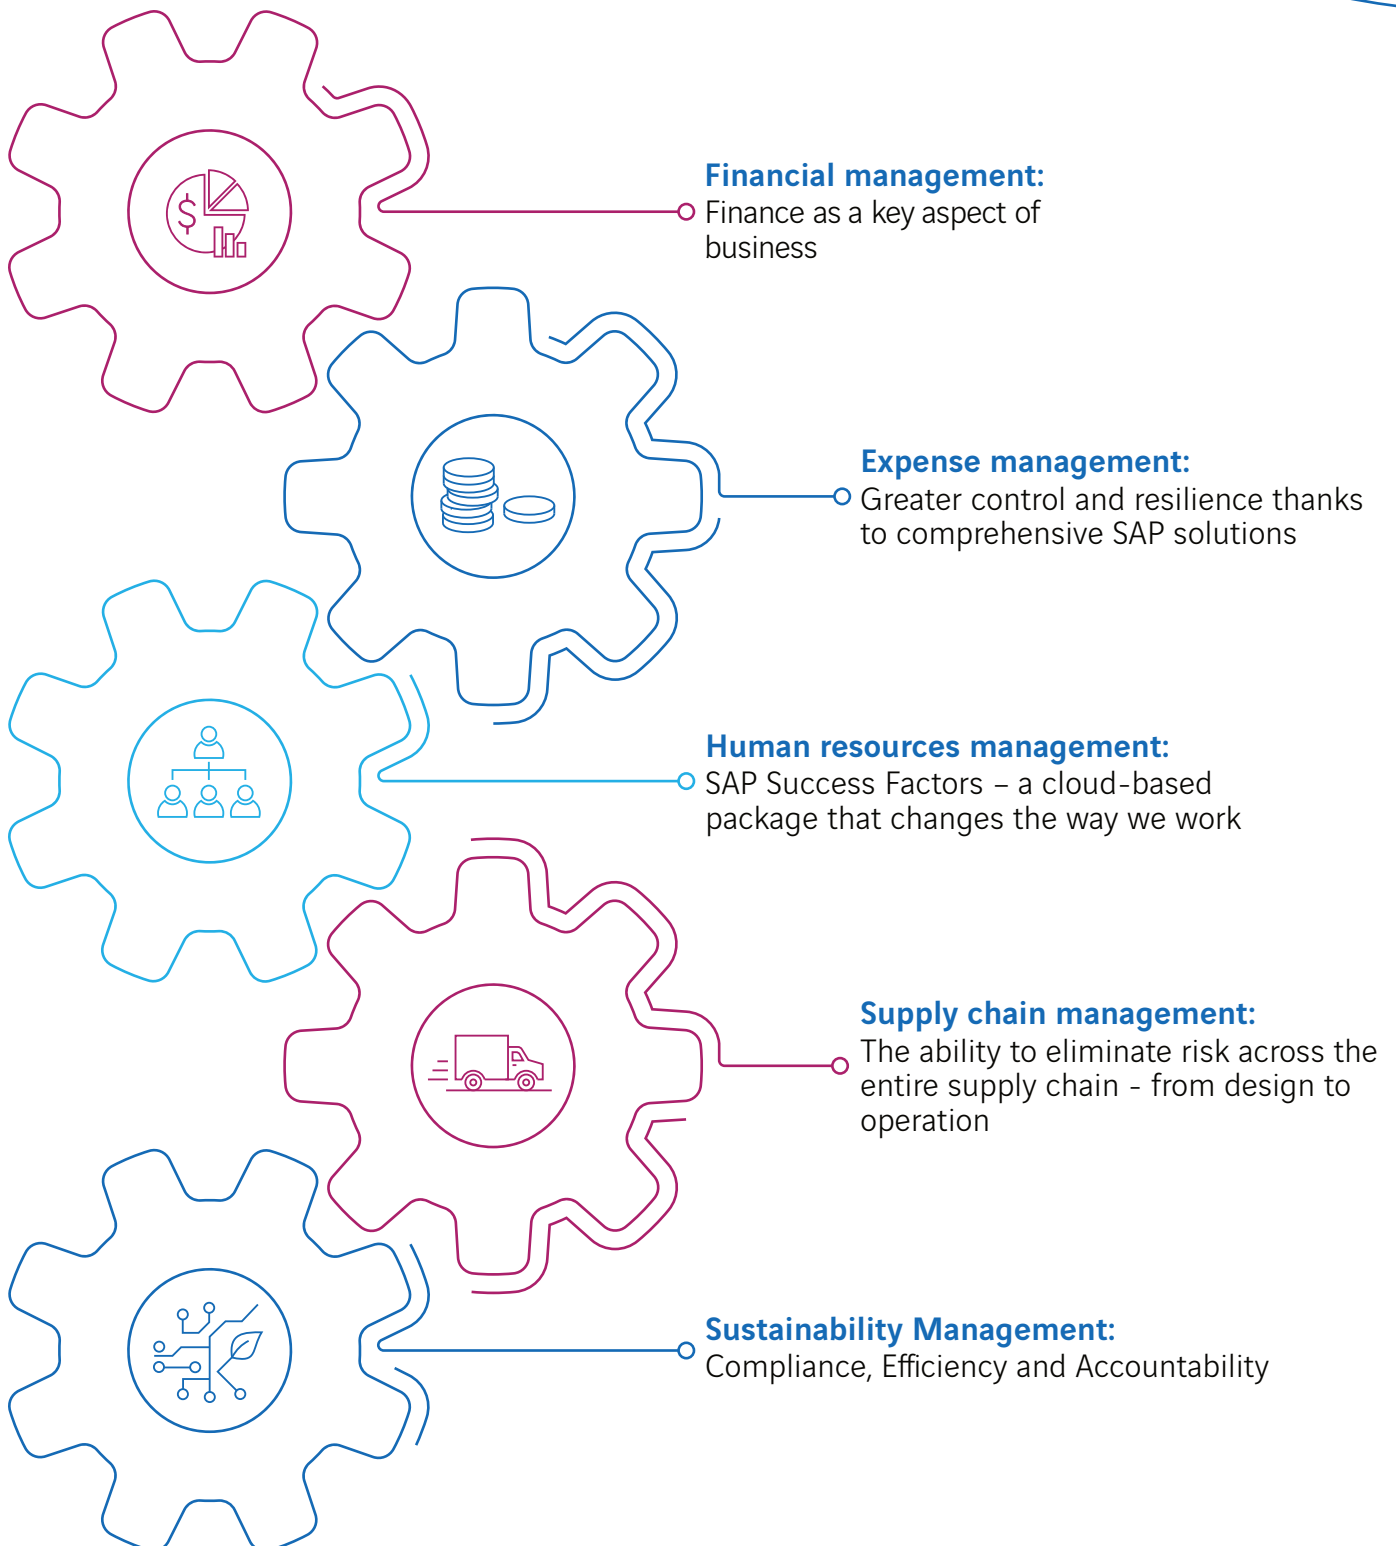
$

**Financial management:**
Finance as a key aspect of business

**Expense management:**
Greater control and resilience thanks to comprehensive SAP solutions

**Human resources management:**
SAP Success Factors – a cloud-based package that changes the way we work

**Supply chain management:**
The ability to eliminate risk across the entire supply chain - from design to operation

**Sustainability Management:**
Compliance, Efficiency and Accountability